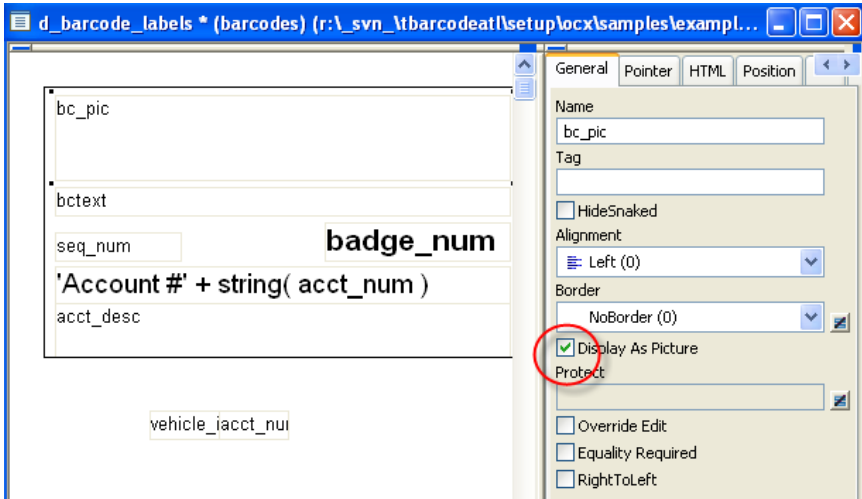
d_barcode_labels * (barcodes) (r:\_svn_\tbarcodeatl\setup\ocx\samples\exampl...

bc_pic

bctext

seq_num

badge_num

'Account #' + string( acct_num )

acct_desc

vehicle_iacct_nui

General | Pointer | HTML | Position

Name

bc_pic

Tag

HideSnaked

Alignment

Left (0)

Border

NoBorder (0)

Display As Picture

Protect

Override Edit

Equality Required

RightToLeft